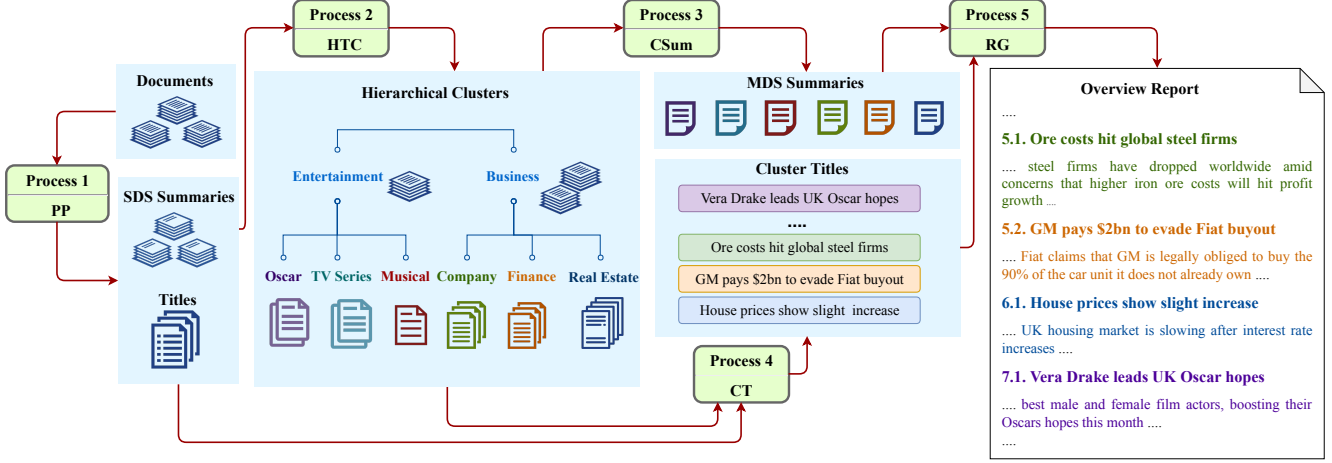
Process 2
HTC

Process 3
CSum

Process 5
RG

Documents

Process 1
PP

SDS Summaries

Titles

Hierarchical Clusters

Entertainment

Business

Oscar
TV Series
Musical
Company
Finance
Real Estate

MDS Summaries

Cluster Titles

Vera Drake leads UK Oscar hopes

....

Ore costs hit global steel firms

GM pays $2bn to evade Fiat buyout

House prices show slight increase

Process 4
CT

Overview Report

....

5.1. Ore costs hit global steel firms

.... steel firms have dropped worldwide amid concerns that higher iron ore costs will hit profit growth ....

5.2. GM pays $2bn to evade Fiat buyout

.... Fiat claims that GM is legally obliged to buy the 90% of the car unit it does not already own ....

6.1. House prices show slight increase

.... UK housing market is slowing after interest rate increases ....

7.1. Vera Drake leads UK Oscar hopes

.... best male and female film actors, boosting their Oscars hopes this month ....

....